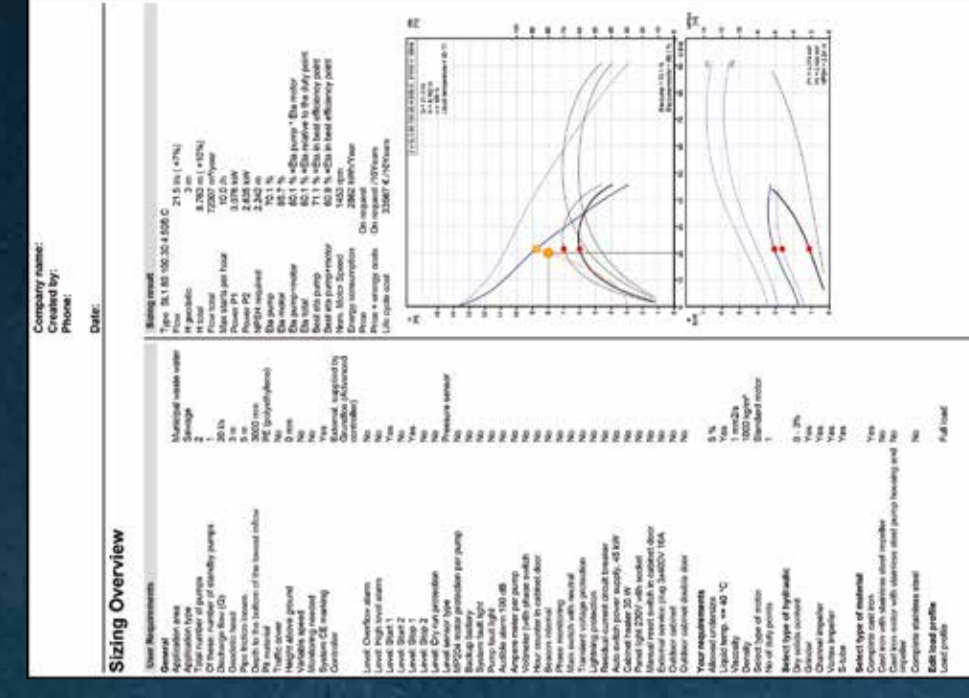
Sizing Overview

Company name:
Created by:
Phone:

Date:

User Requirements

General
Application area — Municipal waste water
Application type — Sewage
Total number of pumps — 2
Of these number of standby pumps — 1
Discharge flow (Q) — 30 l/s
Geodetic head — 3 m
Pipe friction losses — 3 m
Depth to the bottom of the lowest inflow — 3000 mm
Pit material — PE (polyethylene)
Pit diameter — 0 mm
Height above ground — No
Variable speed — No
Monitoring needed — No
System CE marking — Yes
Controller — External, supplied by Grundfos (Advanced controller)

Level Overflow alarm — No
Level High level alarm — No
Level Start 1 — No
Level Start 2 — Yes
Level Stop 1 — No
Level Stop 2 — No
Level Dry run protection — Yes
Level sensor type — Pressure sensor
MP204 motor protection per pump — No
Backup battery — No
System fault light — No
Audio alarm 100 dB — No
Ampere meter per pump — No
Voltmeter (with phase) switch — No
Hour counter in cabinet door — No
Beacon material — No
Mains switch with neutral — No
Transient voltage protection — No
Lightning protection — No
Residual current circuit breaker — No
Power supply, 45 kW — No
Cabinet heater 30 W — No
Panel light 230V with socket — No
Manual reset switch in cabinet door — No
External service plug 3x400V 16A — No
Outdoor cabinet — No
Outdoor cabinet double door — No

Your requirements
Medium content — 5 %
Liquid temp. — 40 °C — Yes
Viscosity — 1 mm2/s
Density — 1000 kg/m³
Select type of motor — Standard motor
No of duty points — 1

Select type of hydraulic
Dry solids content — 0 - 3%
Grinder — Yes
Channel impeller — Yes
Vortex impeller — Yes
S-tube — Yes

Select type of material
Complete cast iron — Yes
Cast iron with stainless steel impeller — No
Cast iron with stainless steel pump housing and impeller — No
Complete stainless steel — No

Edit load profile
Load profile — Full load

Sizing result
Type: SL1.65.100.30.4.50B.C
Flow — 21.5 l/s ( +7%)
H geodetic — 3 m
H total — 8.760 m ( +10%)
Flow total — 72207 m³/year
Max starts per hour — 10.0 l/h
Power P1 — 3.078 kW
Power P2 — 2.638 kW
NPSH required — 2.340 m
Eta pump — 70.1 %
Eta motor — 85.7 %
Eta pump+motor — 60.1 % =Eta pump * Eta motor
Eta total — 60.1 % =Eta relative to the duty point
Best eta pump — 71.1 % =Eta in best efficiency point
Best eta pump+motor — 60.9 % =Eta in best efficiency point
Nom. Motor Speed — 1450 rpm
Energy consumption — 2992 kWh/Year
Price — On request
Price + energy costs — On request /10Years
Life cycle cost — 33967 € /10Years

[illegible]